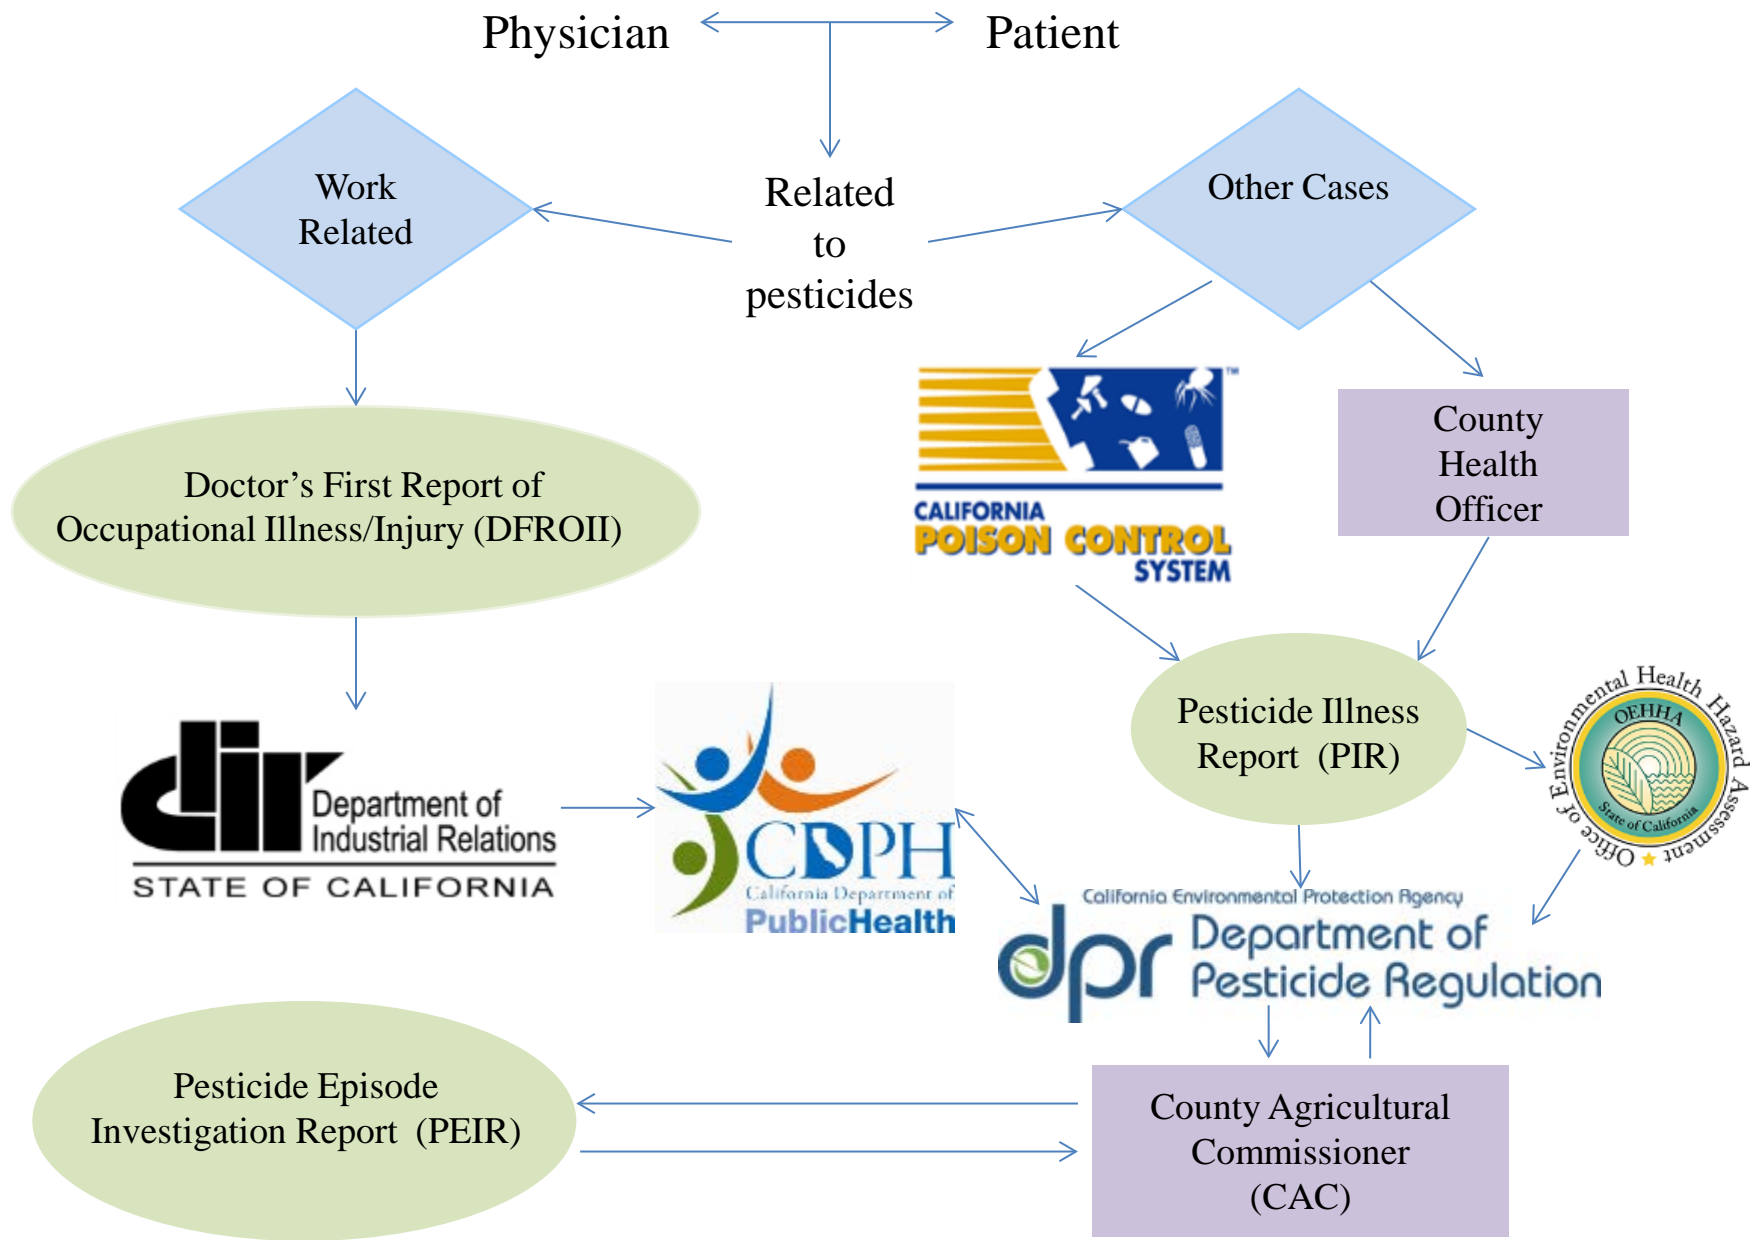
Physician

Patient

Work Related

Related to pesticides

Other Cases

Doctor’s First Report of Occupational Illness/Injury (DFROII)

CALIFORNIA POISON CONTROL SYSTEM

County Health Officer

Pesticide Illness Report (PIR)

Office of Environmental Health Hazard Assessment
OEHHA
State of California

dir Department of Industrial Relations
STATE OF CALIFORNIA

CDPH
California Department of PublicHealth

California Environmental Protection Agency
dpr Department of Pesticide Regulation

Pesticide Episode Investigation Report (PEIR)

County Agricultural Commissioner (CAC)